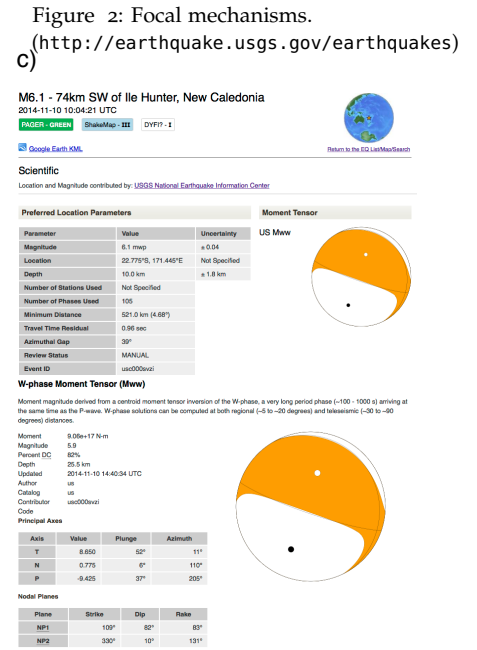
Figure 2: Focal mechanisms.

(http://earthquake.usgs.gov/earthquakes)

c)

M6.1 - 74km SW of Ile Hunter, New Caledonia
2014-11-10 10:04:21 UTC

PAGER - GREEN ShakeMap - III DYFI? - I

Google Earth KML

Return to the EQ List/Map/Search

Scientific

Location and Magnitude contributed by: USGS National Earthquake Information Center

Preferred Location Parameters

| Parameter | Value | Uncertainty |
|---|---|---|
| Magnitude | 6.1 mwp | ± 0.04 |
| Location | 22.775°S, 171.445°E | Not Specified |
| Depth | 10.0 km | ± 1.8 km |
| Number of Stations Used | Not Specified | |
| Number of Phases Used | 105 | |
| Minimum Distance | 521.0 km (4.68°) | |
| Travel Time Residual | 0.96 sec | |
| Azimuthal Gap | 39° | |
| Review Status | MANUAL | |
| Event ID | usc000svzi | |

Moment Tensor

US Mww

W-phase Moment Tensor (Mww)

Moment magnitude derived from a centroid moment tensor inversion of the W-phase, a very long period phase (~100 - 1000 s) arriving at the same time as the P-wave. W-phase solutions can be computed at both regional (~5 to ~20 degrees) and teleseismic (~30 to ~90 degrees) distances.

Moment 9.06e+17 N-m
Magnitude 5.9
Percent DC 82%
Depth 25.5 km
Updated 2014-11-10 14:40:34 UTC
Author us
Catalog us
Contributor usc000svzi
Code

Principal Axes

| Axis | Value | Plunge | Azimuth |
|---|---|---|---|
| T | 8.650 | 52° | 11° |
| N | 0.775 | 6° | 110° |
| P | -9.425 | 37° | 205° |

Nodal Planes

| Plane | Strike | Dip | Rake |
|---|---|---|---|
| NP1 | 109° | 82° | 83° |
| NP2 | 330° | 10° | 131° |